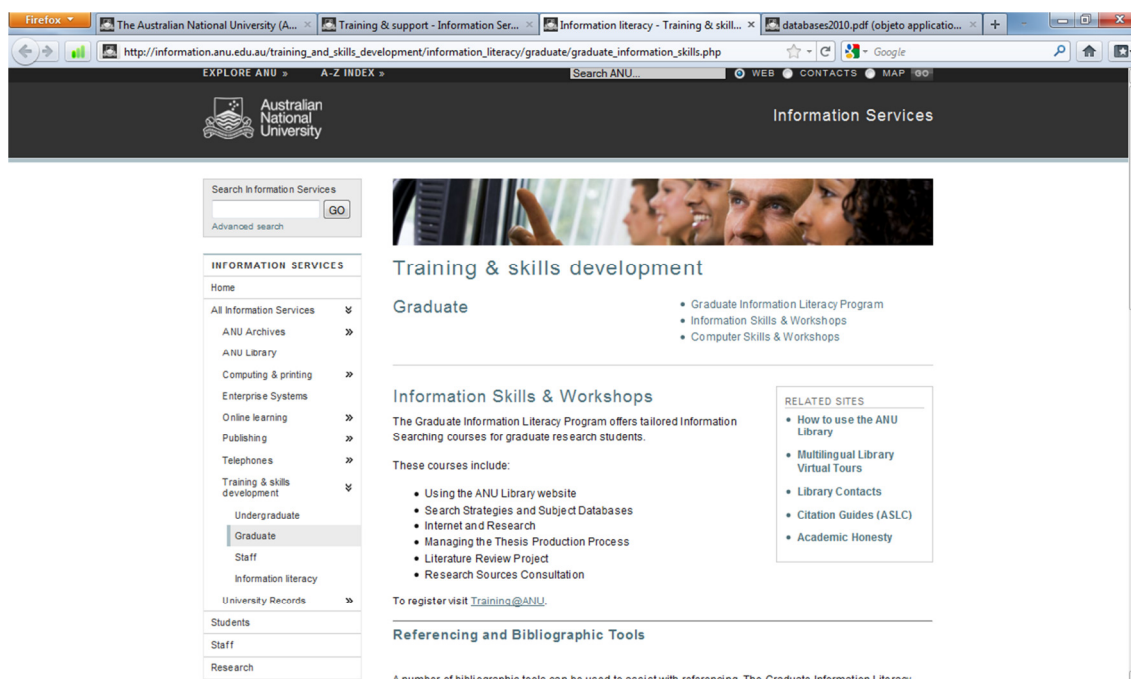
Firefox

The Australian National University (A... ×

Training & support - Information Ser... ×

Information literacy - Training & skill... ×

databases2010.pdf (objeto applicatio... ×

+

http://information.anu.edu.au/training_and_skills_development/information_literacy/graduate/graduate_information_skills.php

Google

EXPLORE ANU »  A-Z INDEX »  Search ANU...  WEB  CONTACTS  MAP  GO

Australian National University

Information Services

Search Information Services

GO

Advanced search

INFORMATION SERVICES

Home

All Information Services

ANU Archives

ANU Library

Computing & printing

Enterprise Systems

Online learning

Publishing

Telephones

Training & skills development

Undergraduate

Graduate

Staff

Information literacy

University Records

Students

Staff

Research

Training & skills development

Graduate

- Graduate Information Literacy Program
- Information Skills & Workshops
- Computer Skills & Workshops

Information Skills & Workshops

The Graduate Information Literacy Program offers tailored Information Searching courses for graduate research students.

These courses include:

- Using the ANU Library website
- Search Strategies and Subject Databases
- Internet and Research
- Managing the Thesis Production Process
- Literature Review Project
- Research Sources Consultation

To register visit Training@ANU.

RELATED SITES

- How to use the ANU Library
- Multilingual Library Virtual Tours
- Library Contacts
- Citation Guides (ASLC)
- Academic Honesty

Referencing and Bibliographic Tools

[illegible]